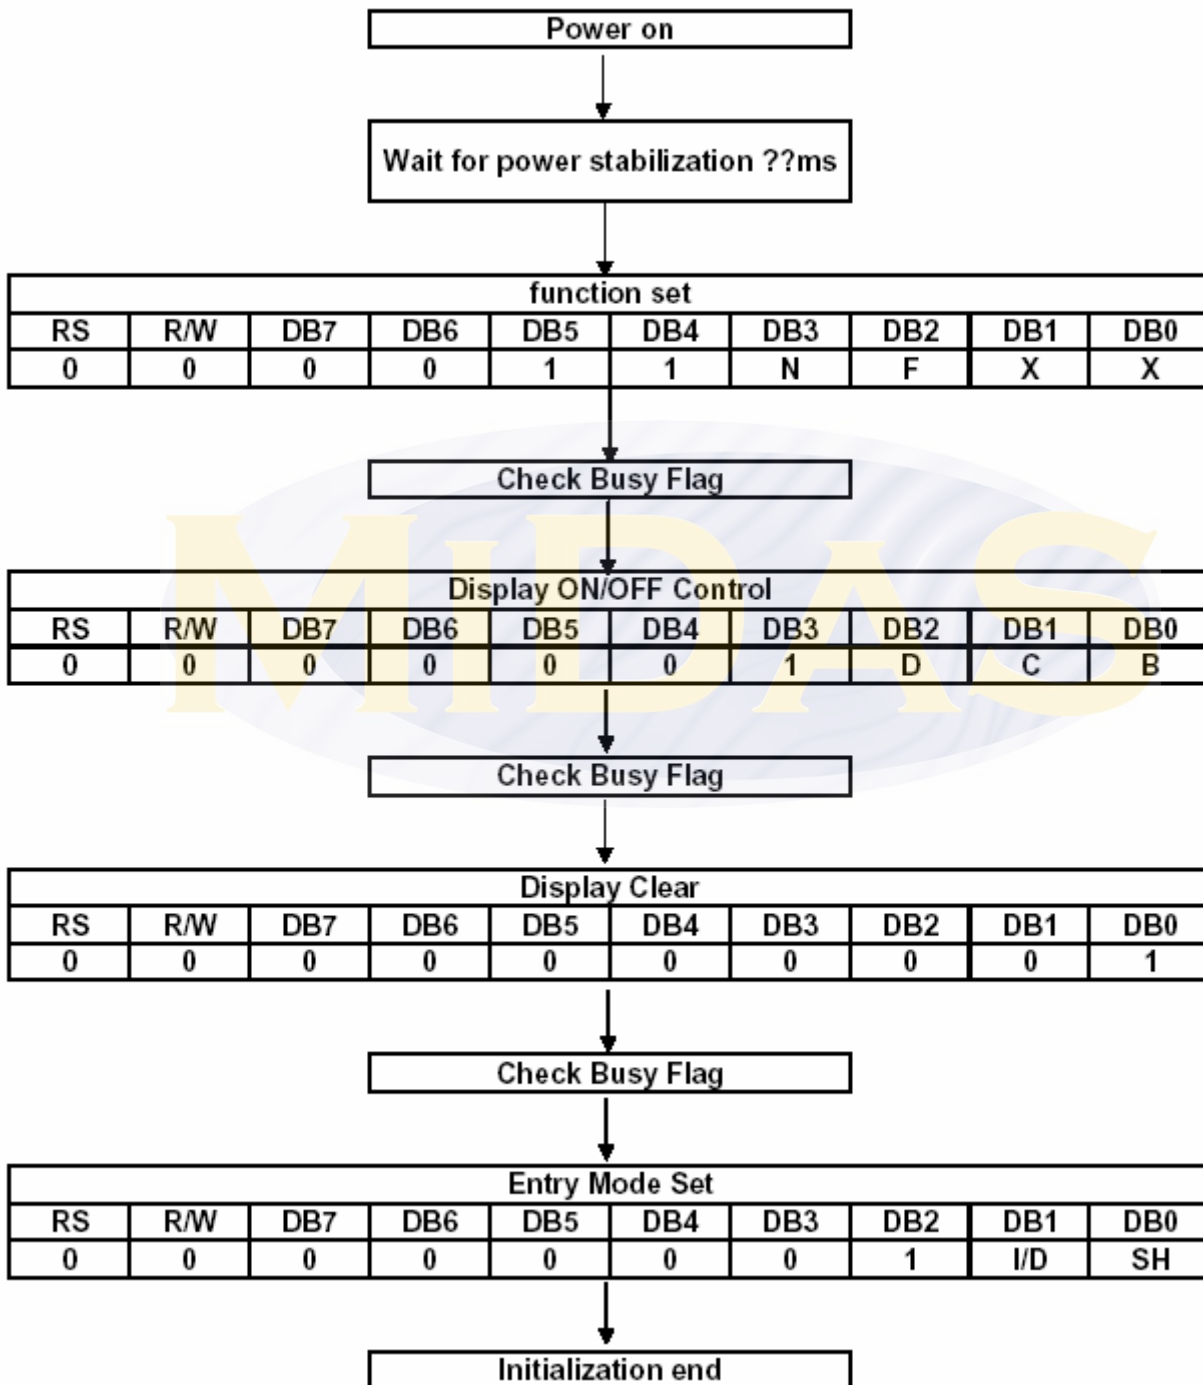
Power on

Wait for power stabilization ??ms

| function set | | | | | | | | | |
|---|---|---|---|---|---|---|---|---|---|
| RS | R/W | DB7 | DB6 | DB5 | DB4 | DB3 | DB2 | DB1 | DB0 |
| 0 | 0 | 0 | 0 | 1 | 1 | N | F | X | X |

Check Busy Flag

MIDAS

| Display ON/OFF Control | | | | | | | | | |
|---|---|---|---|---|---|---|---|---|---|
| RS | R/W | DB7 | DB6 | DB5 | DB4 | DB3 | DB2 | DB1 | DB0 |
| 0 | 0 | 0 | 0 | 0 | 0 | 1 | D | C | B |

Check Busy Flag

| Display Clear | | | | | | | | | |
|---|---|---|---|---|---|---|---|---|---|
| RS | R/W | DB7 | DB6 | DB5 | DB4 | DB3 | DB2 | DB1 | DB0 |
| 0 | 0 | 0 | 0 | 0 | 0 | 0 | 0 | 0 | 1 |

Check Busy Flag

| Entry Mode Set | | | | | | | | | |
|---|---|---|---|---|---|---|---|---|---|
| RS | R/W | DB7 | DB6 | DB5 | DB4 | DB3 | DB2 | DB1 | DB0 |
| 0 | 0 | 0 | 0 | 0 | 0 | 0 | 1 | I/D | SH |

Initialization end